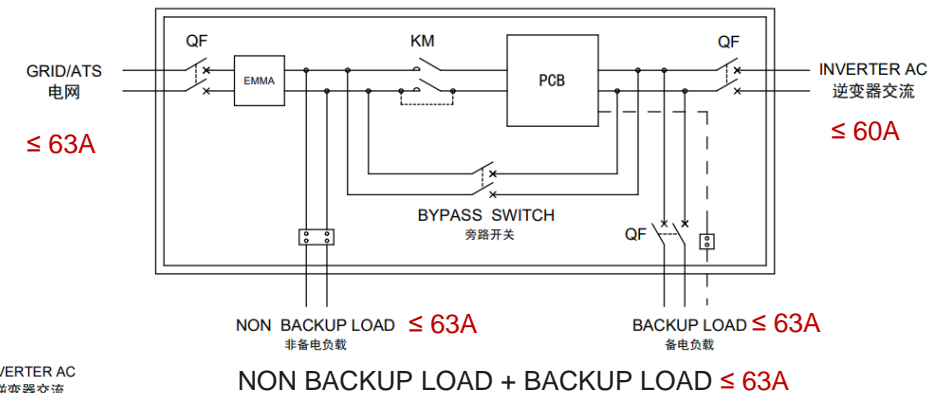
QF

KM

QF

GRID/ATS
电网

EMMA

PCB

INVERTER AC
逆变器交流

≤ 63A

≤ 60A

BYPASS SWITCH
旁路开关

QF

NON BACKUP LOAD
非备电负载
≤ 63A

BACKUP LOAD
备电负载
≤ 63A

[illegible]VERTER AC
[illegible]变器交流

NON BACKUP LOAD + BACKUP LOAD ≤ 63A